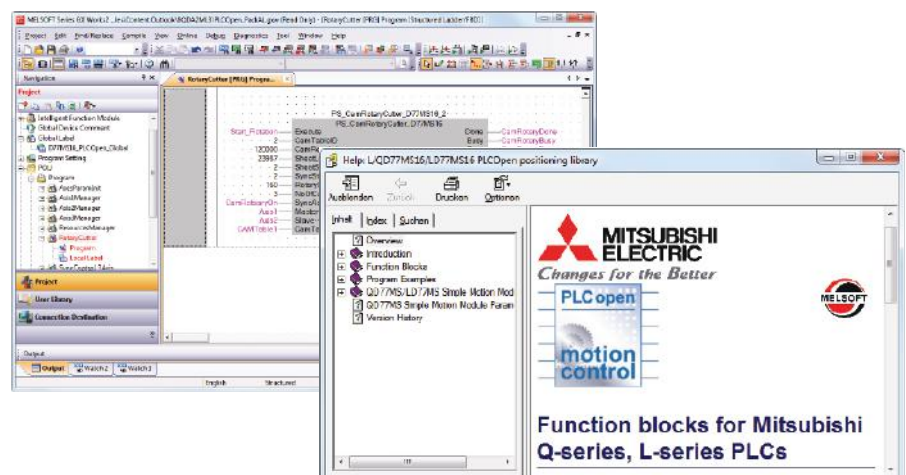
MELSOFT Series GX Works2 ...\Content.Outlook\8DDA2ML3\PLCOpen_PackAL.gpw (Read Only) - [RotaryCutter [PRG] Program [Structured Ladder/FBD]]

Project Edit Find/Replace Compile View Online Debug Diagnostics Tool Window Help

Navigation

Project

Intelligent Function Module
Global Device Comment
Global Label
D77MS16_PLCOpen_Global
Program Setting
POU
Program
AxisParamInit
Axis1Manager
Axis2Manager
Axis3Manager
Axis4Manager
ResourceManager
RotaryCutter
Program
Local Label
SyncControl Table

Project
User Library
Connection Destination

Output

Output
Watch 2
Watch 3

English
Structured

RotaryCutter [PRG] Progra...

PS_CamRotaryCutter_D77MS16_2
PS_CamRotaryCutter_D77MS16

Start_Rotation
2
120000
23987
2
2
2
160
2
CamRotaryOn
Axis1
Axis2
CAMTable1

Execute
CamTableID
Done
Busy
CamRotaryDone
CamRotaryBusy

Help: L/QD77MS16/LD77MS16 PLCopen positioning library

Ausblenden
Zurück
Drucken
Optionen

Inhalt
Index
Suchen

Overview
Introduction
Function Blocks
Program Examples
QD77MS/LD77MS Simple Motion Mod
QD77MS Simple Motion Module Paran
Version History

MITSUBISHI ELECTRIC
Changes for the Better

PLCopen
motion control

MELSOFT

Function blocks for Mitsubishi Q-series, L-series PLCs